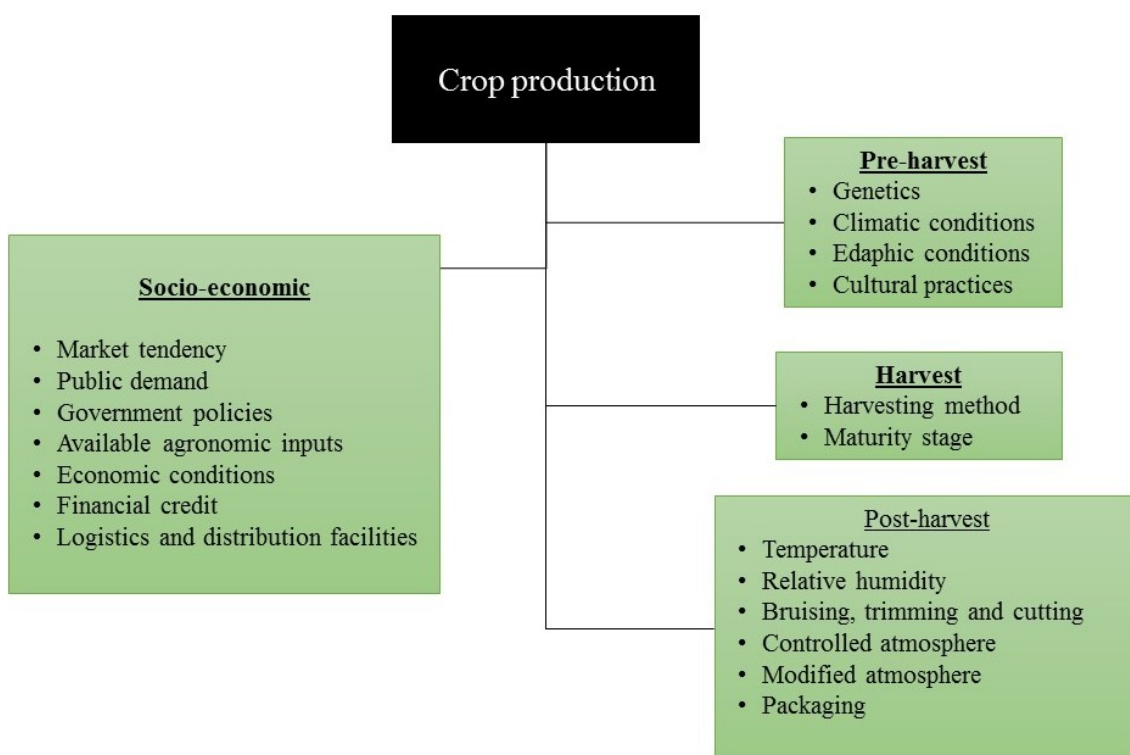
Crop production

Pre-harvest
- Genetics
- Climatic conditions
- Edaphic conditions
- Cultural practices

Socio-economic
- Market tendency
- Public demand
- Government policies
- Available agronomic inputs
- Economic conditions
- Financial credit
- Logistics and distribution facilities

Harvest
- Harvesting method
- Maturity stage

Post-harvest
- Temperature
- Relative humidity
- Bruising, trimming and cutting
- Controlled atmosphere
- Modified atmosphere
- Packaging